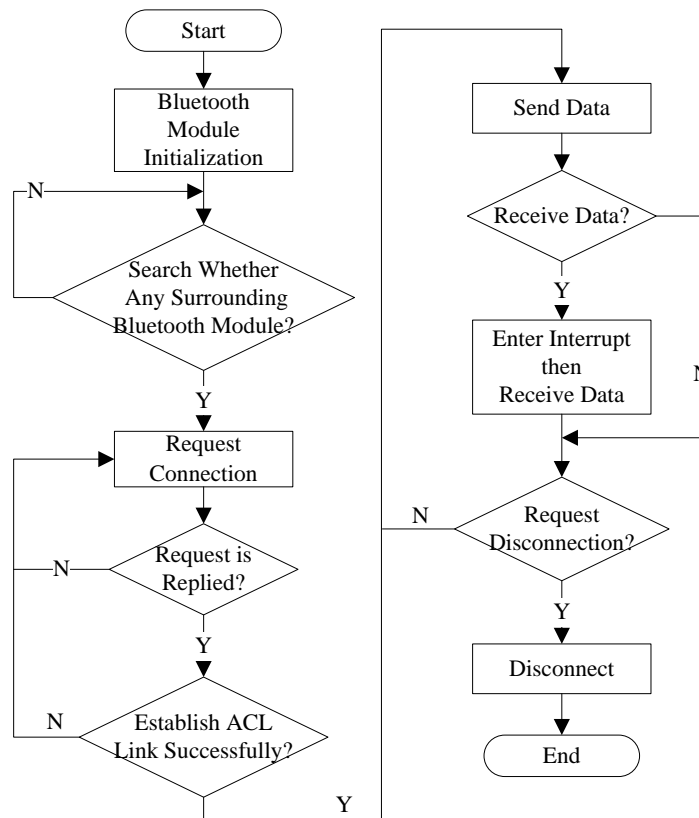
Start

Bluetooth Module Initialization

N

Search Whether Any Surrounding Bluetooth Module?

Y

Request Connection

N

Request is Replied?

Y

N

Establish ACL Link Successfully?

Y

Send Data

Receive Data?

Y

Enter Interrupt then Receive Data

N

N

Request Disconnection?

Y

Disconnect

End